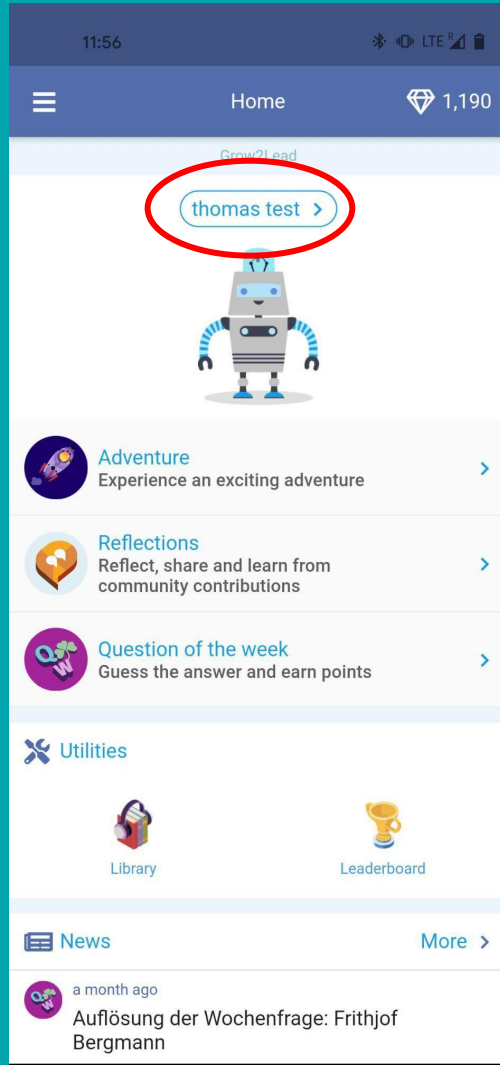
11:56

LTE

Home

1,190

Grow2Lead

thomas test >

Adventure
Experience an exciting adventure

Reflections
Reflect, share and learn from community contributions

Question of the week
Guess the answer and earn points

Utilities

Library

Leaderboard

News

More >

a month ago
Auflösung der Wochenfrage: Frithjof Bergmann